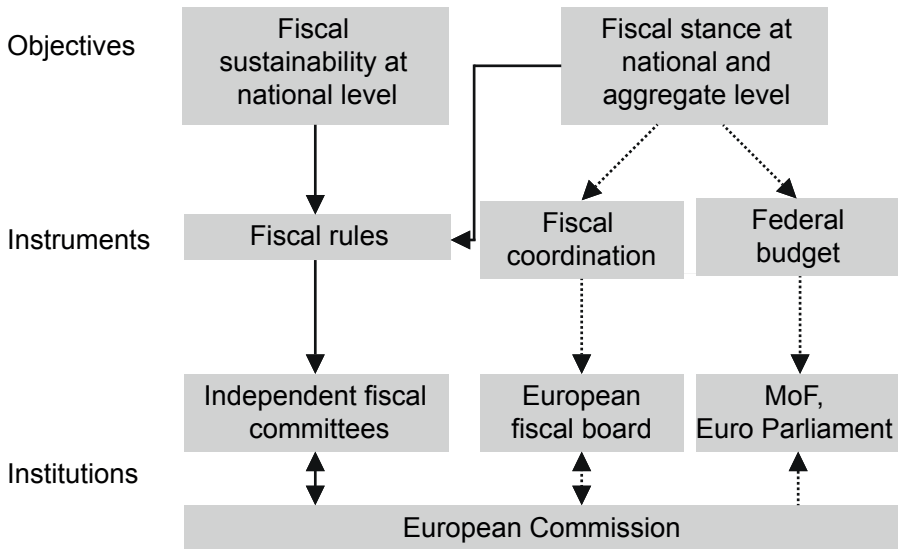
Objectives

Fiscal sustainability at national level

Fiscal stance at national and aggregate level

Instruments

Fiscal rules

Fiscal coordination

Federal budget

Independent fiscal committees

European fiscal board

MoF, Euro Parliament

Institutions

European Commission